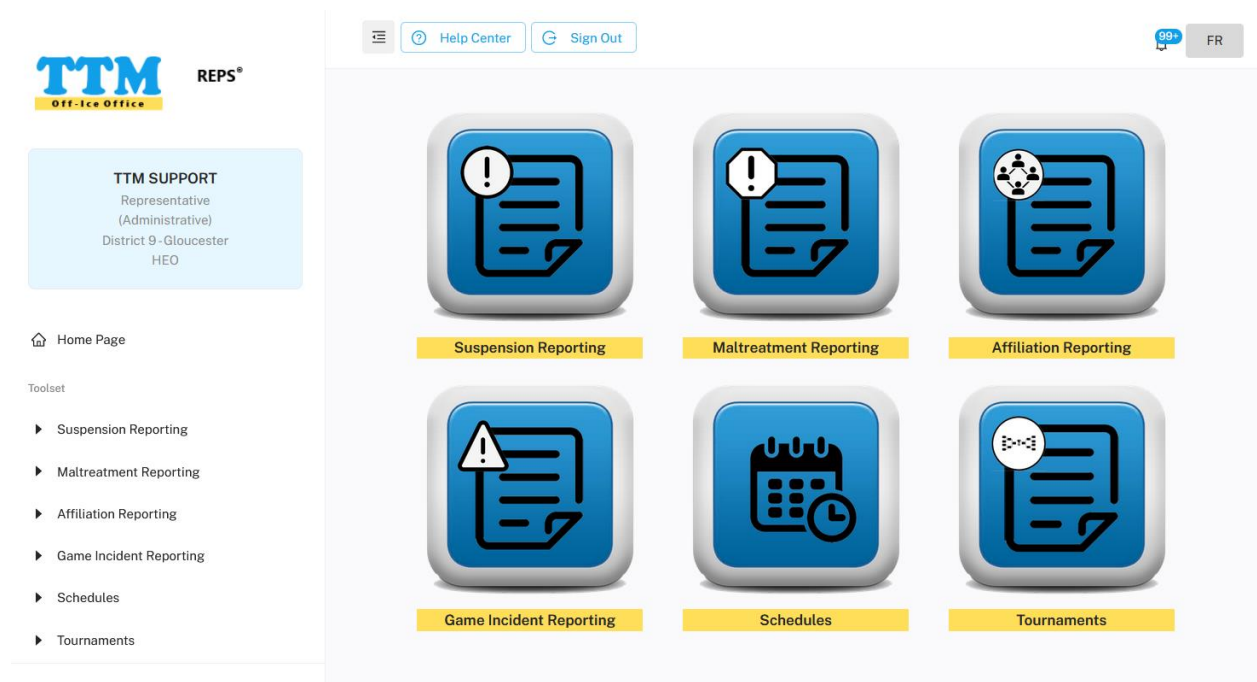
TTM
Off-Ice Office
REPS®

TTM SUPPORT
Representative
(Administrative)
District 9 - Gloucester
HEO

Home Page

Toolset

Suspension Reporting

Maltreatment Reporting

Affiliation Reporting

Game Incident Reporting

Schedules

Tournaments

Help Center

Sign Out

99+

FR

Suspension Reporting

Maltreatment Reporting

Affiliation Reporting

Game Incident Reporting

Schedules

Tournaments